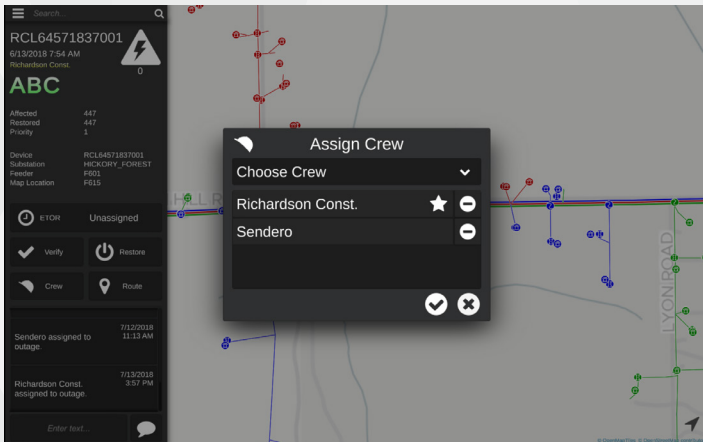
Search...

RCL64571837001
6/13/2018 7:54 AM
Richardson Const.
0
ABC

Affected 447
Restored 447
Priority 1

Device RCL64571837001
Substation HICKORY_FOREST
Feeder F601
Map Location F615

ETOR Unassigned

Verify
Restore
Crew
Route

Sendero assigned to outage. 7/12/2018 11:13 AM

Richardson Const. assigned to outage. 7/13/2018 3:57 PM

Enter text...

Assign Crew
Choose Crew
Richardson Const.
Sendero

HILL R
LYON ROAD